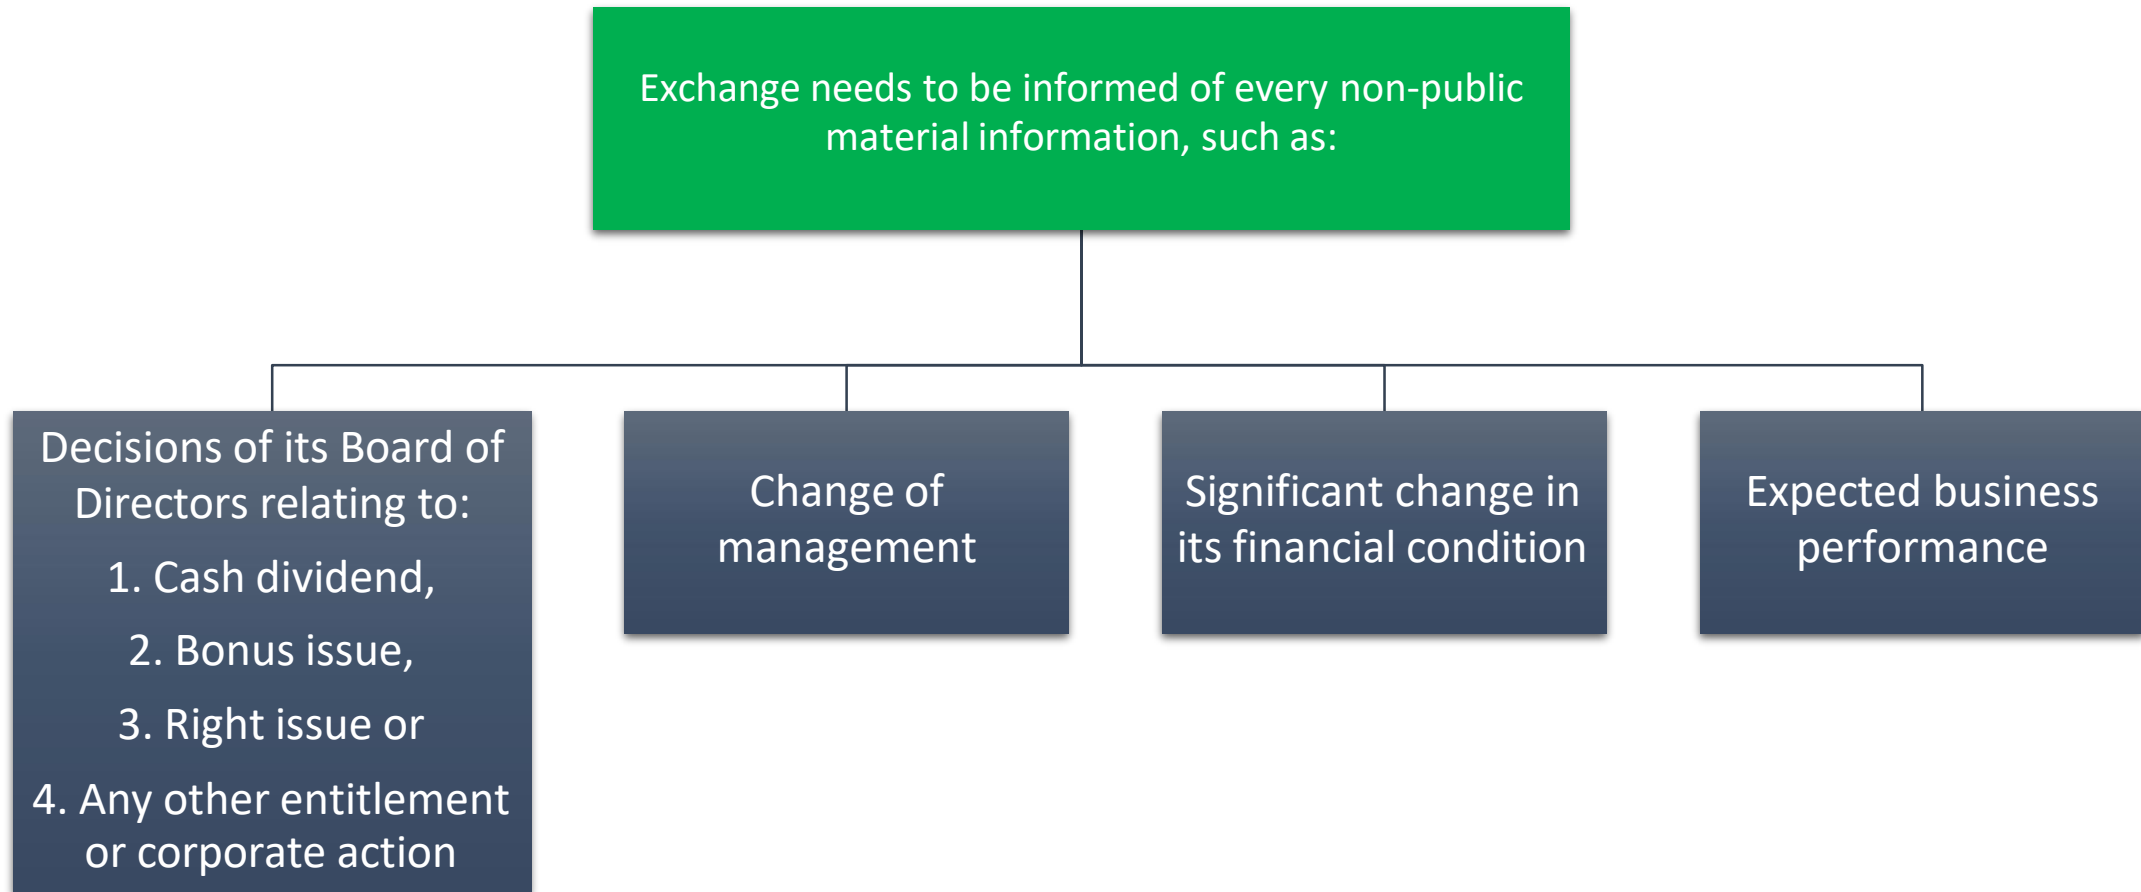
Exchange needs to be informed of every non-public material information, such as:

Decisions of its Board of Directors relating to:

1. Cash dividend,

2. Bonus issue,

3. Right issue or

4. Any other entitlement or corporate action

Change of management

Significant change in its financial condition

Expected business performance